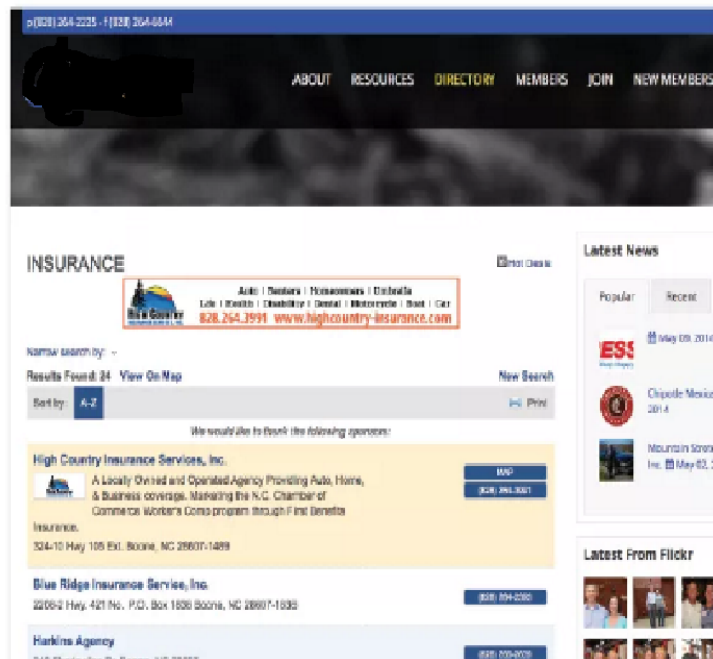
p(828) 264-2225 - f(828) 264-6644

ABOUT RESOURCES DIRECTORY MEMBERS JOIN NEW MEMBERS

INSURANCE

Print Details

Auto | Renters | Homeowners | Umbrella
Life | Health | Disability | Dental | Motorcycle | Boat | Car
828.264.3991 www.highcountry-insurance.com

Narrow search by:

Results Found: 24 View On Map

New Search

Sort by: A-Z

Print

We would like to thank the following sponsors:

High Country Insurance Services, Inc.

A Locally Owned and Operated Agency Providing Auto, Home, & Business coverage. Marketing the N.C. Chamber of Commerce Worker's Comp program through First Benefits Insurance.

324-10 Hwy 105 Ext. Boone, NC 28607-1489

MAP

(828) 264-3991

Blue Ridge Insurance Service, Inc.

2208-2 Hwy. 421 No. P.O. Box 1836 Boone, NC 28607-1836

(828) 264-2020

Harkins Agency

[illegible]

Latest News

Popular Recent

May 09, 2014

Chipotle Mexica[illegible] 2014

Mountain Stre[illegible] Inc. May 02, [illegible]

Latest From Flickr